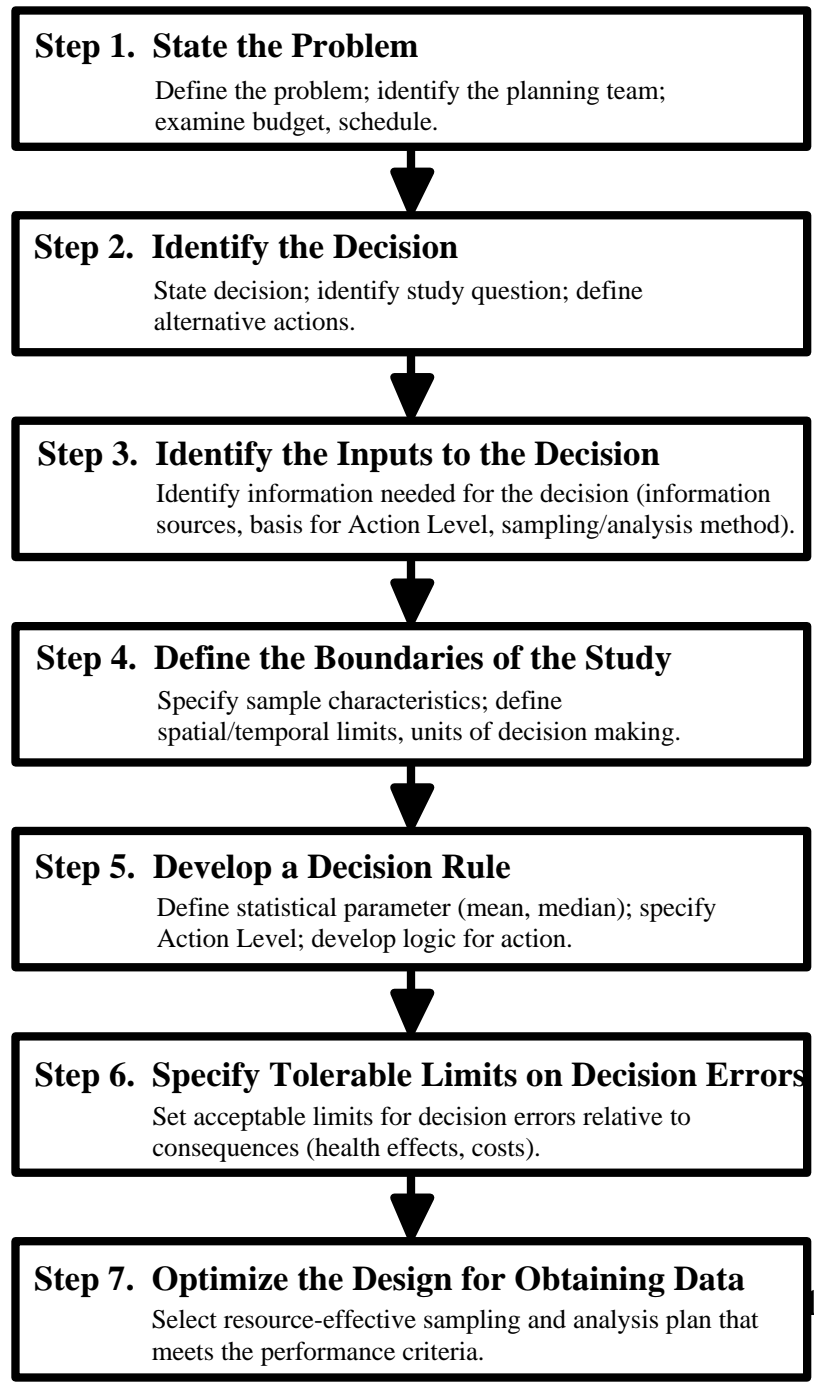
Step 1. State the Problem
Define the problem; identify the planning team; examine budget, schedule.

Step 2. Identify the Decision
State decision; identify study question; define alternative actions.

Step 3. Identify the Inputs to the Decision
Identify information needed for the decision (information sources, basis for Action Level, sampling/analysis method).

Step 4. Define the Boundaries of the Study
Specify sample characteristics; define spatial/temporal limits, units of decision making.

Step 5. Develop a Decision Rule
Define statistical parameter (mean, median); specify Action Level; develop logic for action.

Step 6. Specify Tolerable Limits on Decision Errors
Set acceptable limits for decision errors relative to consequences (health effects, costs).

Step 7. Optimize the Design for Obtaining Data
Select resource-effective sampling and analysis plan that meets the performance criteria.